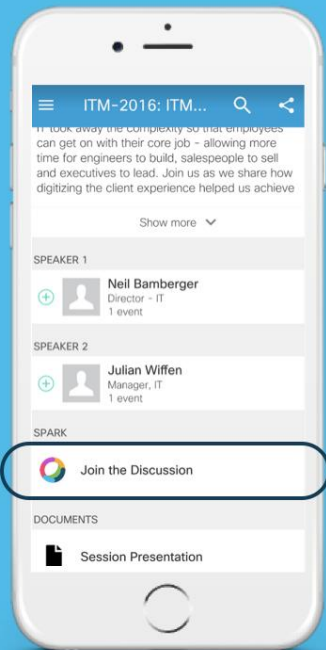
ITM-2016: ITM...

IT took away the complexity so that employees can get on with their core job - allowing more time for engineers to build, salespeople to sell and executives to lead. Join us as we share how digitizing the client experience helped us achieve

Show more

SPEAKER 1

Neil Bamberger
Director - IT
1 event

SPEAKER 2

Julian Wiffen
Manager, IT
1 event

SPARK

Join the Discussion

DOCUMENTS

Session Presentation